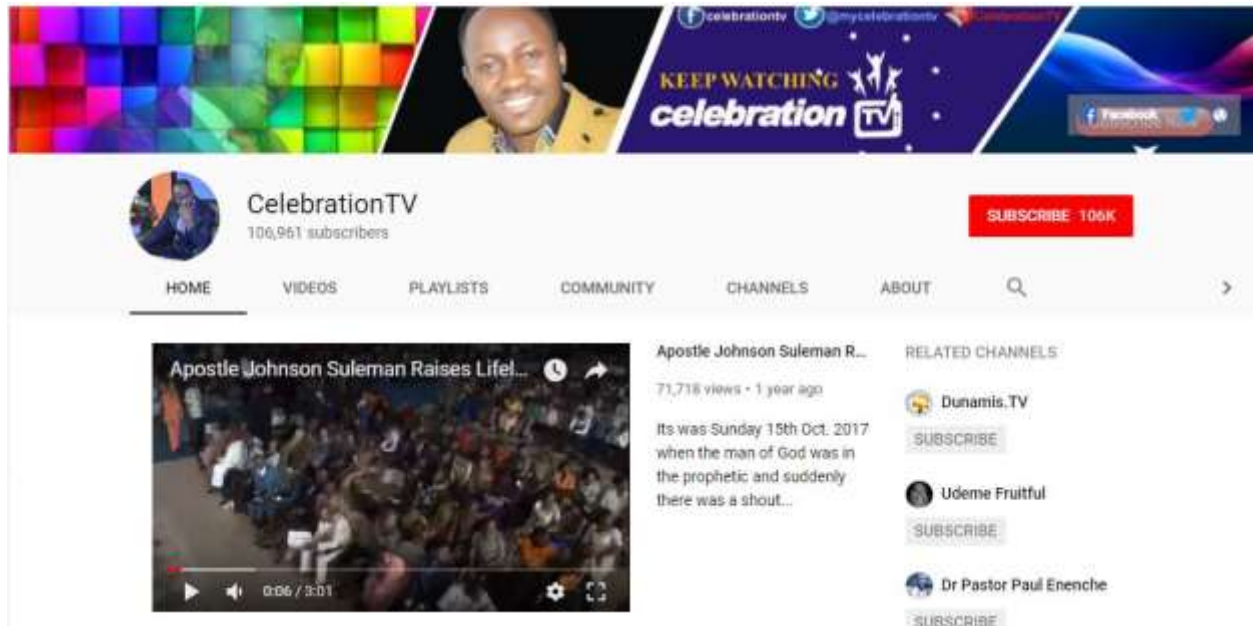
celebrationtv @mycelebrationtv CelebrationTV

KEEP WATCHING celebration TV

Facebook

CelebrationTV
106,961 subscribers

SUBSCRIBE 106K

HOME VIDEOS PLAYLISTS COMMUNITY CHANNELS ABOUT

Apostle Johnson Suleman Raises Lifel...

0:06 / 3:01

Apostle Johnson Suleman R...
71,718 views • 1 year ago

Its was Sunday 15th Oct. 2017 when the man of God was in the prophetic and suddenly there was a shout...

RELATED CHANNELS

Dunamis.TV
SUBSCRIBE

Udeme Fruitful
SUBSCRIBE

Dr Pastor Paul Enenche
SUBSCRIBE